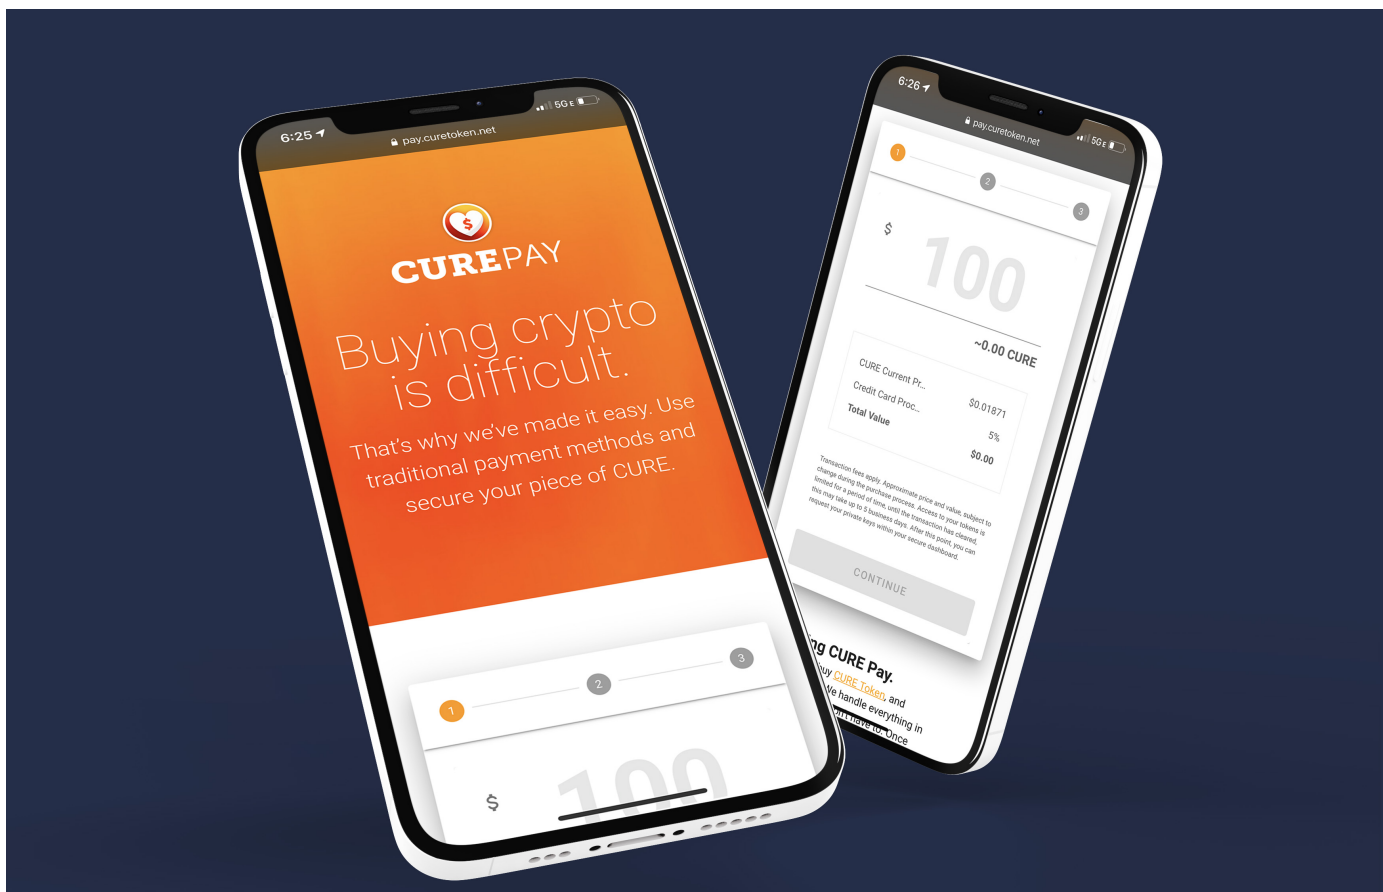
6:25
pay.curetoken.net
5G E

CUREPAY

Buying crypto is difficult.

That's why we've made it easy. Use traditional payment methods and secure your piece of CURE.

1
2
3

$ 100

6:26
pay.curetoken.net
5G E

1
2
3

$ 100

~0.00 CURE

CURE Current Pr... $0.01871
Credit Card Proc... 5%
Total Value $0.00

Transaction fees apply. Approximate price and value, subject to change during the purchase process. Access to your tokens is limited for a period of time, until the transaction has cleared, this may take up to 5 business days. After this point, you can request your private keys within your secure dashboard.

CONTINUE

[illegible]ng CURE Pay.
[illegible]uy CURE Token, and
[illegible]e handle everything in
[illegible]n't have to. Once